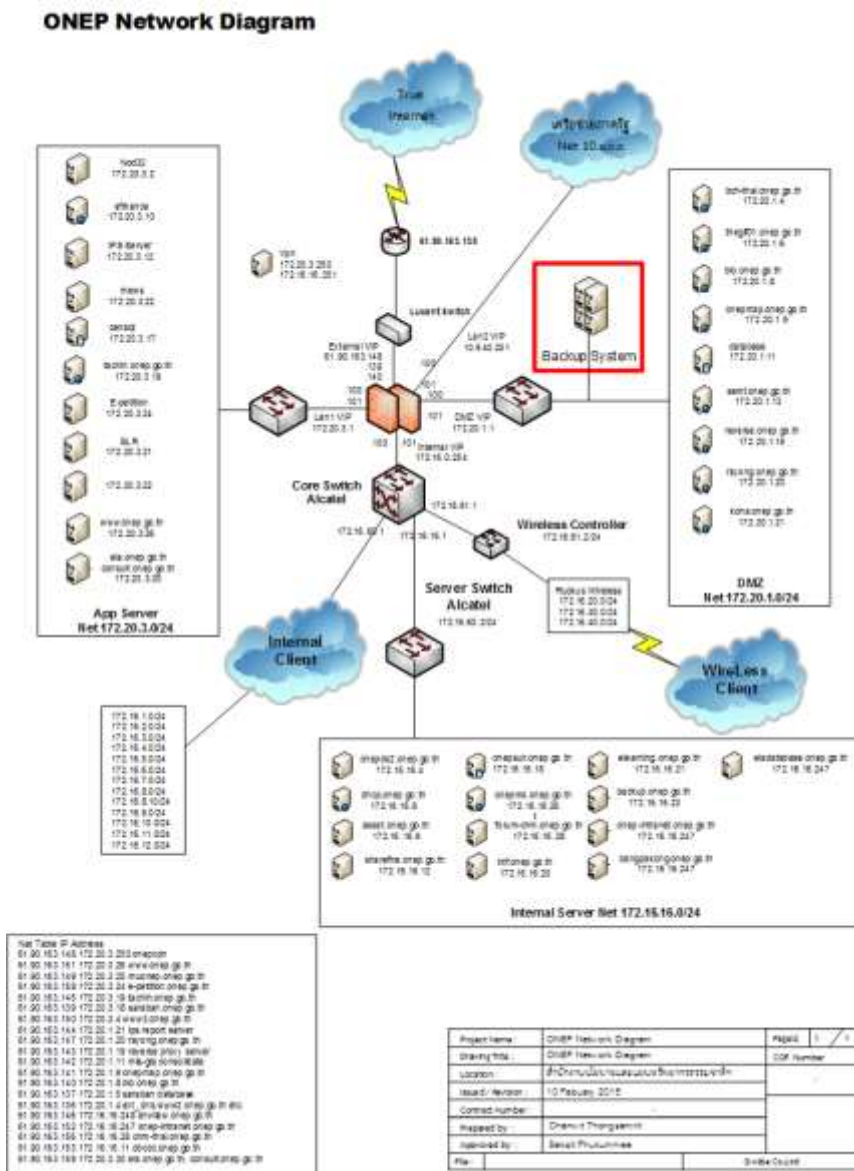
ONEP Network Diagram

True Internet

Net 10 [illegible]

61.90.163.153

Lucent Switch

External VIP 61.90.163.148 .129 .149

Lan2 VIP 10.9.42.251

Backup System

Lan1 VIP 172.20.3.1

DMZ VIP 172.20.1.1

Internal VIP 172.16.0.254

Core Switch Alcatel

172.16.1.1

Wireless Controller 172.16.81.2/24

Server Switch Alcatel 172.16.80.2/24

Ruckus Wireless 172.16.20.0/24 172.16.30.0/24 172.16.40.0/24

Internal Client

WireLess Client

App Server Net 172.20.3.0/24

DMZ Net 172.20.1.0/24

172.16.1.0/24
172.16.2.0/24
172.16.3.0/24
172.16.4.0/24
172.16.5.0/24
172.16.6.0/24
172.16.7.0/24
172.16.8.0/24
172.16.9.0/24
172.16.10.0/24
172.16.11.0/24
172.16.12.0/24

Internal Server Net 172.16.16.0/24

Nat Table IP Address

| Project Name : | ONEP Network Diagram | Page | 1 / 1 |
|---|---|---|---|
| Drawing Title : | ONEP Network Diagram | CGF Number | |
| Location : | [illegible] | | |
| Issued / Revision : | 10 Febuary 2015 | | |
| Contract Number : | | | |
| Prepared by : | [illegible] | | |
| Approved by : | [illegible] | | |
| File : | | | |